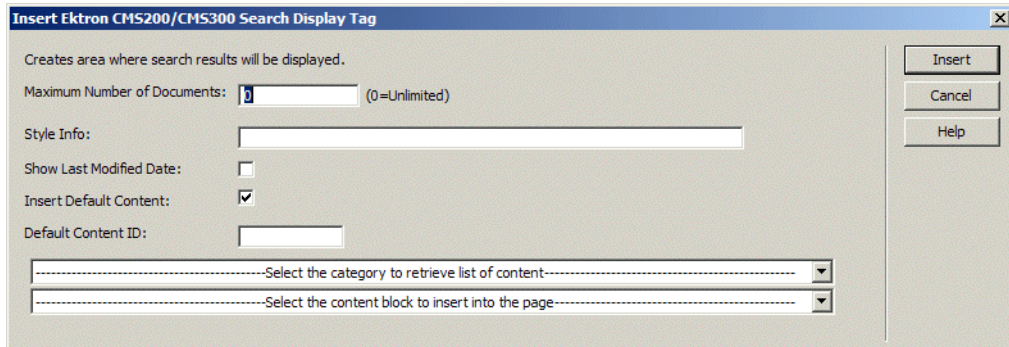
Insert Ektron CMS200/CMS300 Search Display Tag

Creates area where search results will be displayed.

Maximum Number of Documents: 0 (0=Unlimited)

Style Info:

Show Last Modified Date:

Insert Default Content:

Default Content ID:

------------------------------------------Select the category to retrieve list of content------------------------------------------

------------------------------------------Select the content block to insert into the page------------------------------------------

Insert

Cancel

Help